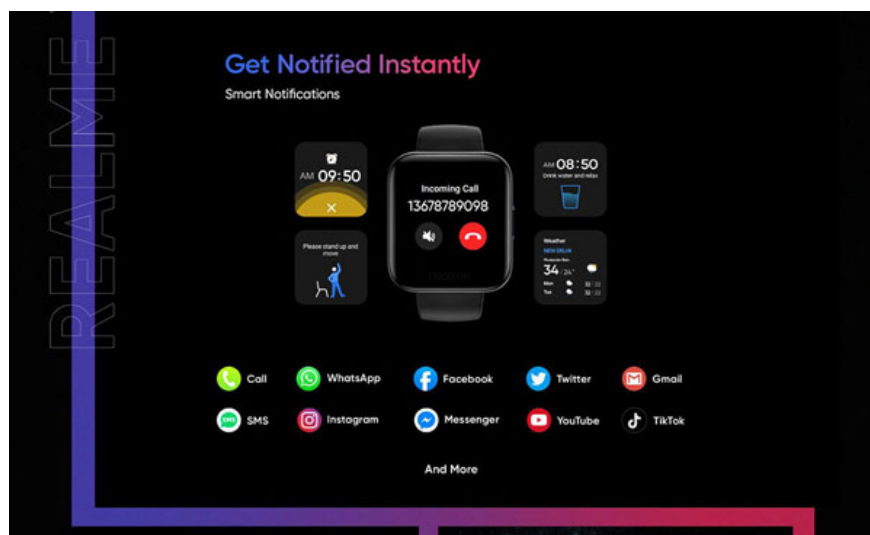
REALME

Get Notified Instantly

Smart Notifications

AM 09:50

Please stand up and move

Incoming Call

13678789098

realme

AM 08:50

Drink water and relax

Weather

NEW DELHI

34

Call
WhatsApp
Facebook
Twitter
Gmail

SMS
Instagram
Messenger
YouTube
TikTok

And More